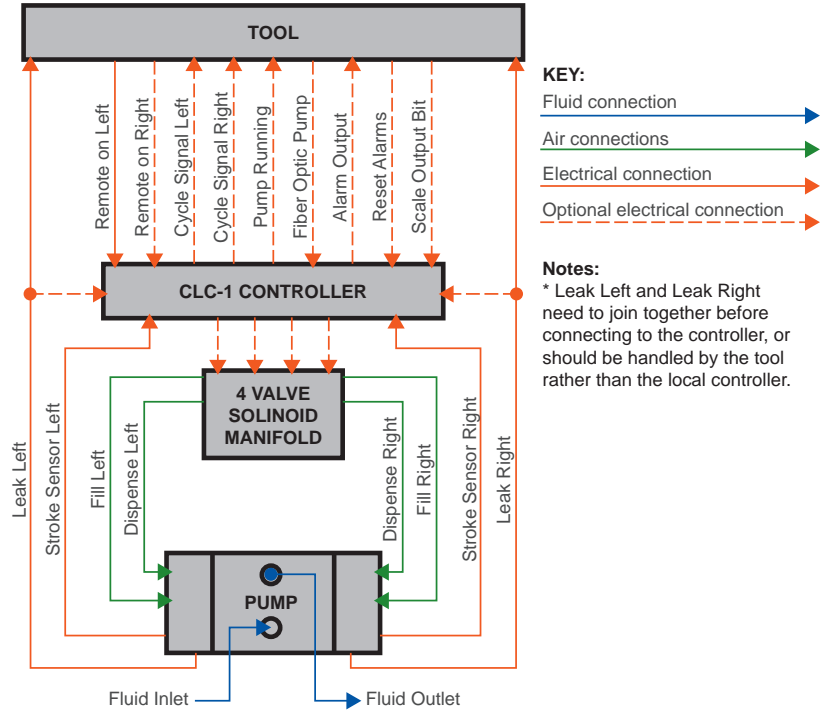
TOOL

Remote on Left
Remote on Right
Cycle Signal Left
Cycle Signal Right
Pump Running
Fiber Optic Pump
Alarm Output
Reset Alarms
Scale Output Bit

CLC-1 CONTROLLER

4 VALVE SOLINOID MANIFOLD

Leak Left
Stroke Sensor Left
Fill Left
Dispense Left
Dispense Right
Fill Right
Stroke Sensor Right
Leak Right

PUMP

Fluid Inlet
Fluid Outlet

KEY:
Fluid connection
Air connections
Electrical connection
Optional electrical connection

Notes:
* Leak Left and Leak Right need to join together before connecting to the controller, or should be handled by the tool rather than the local controller.